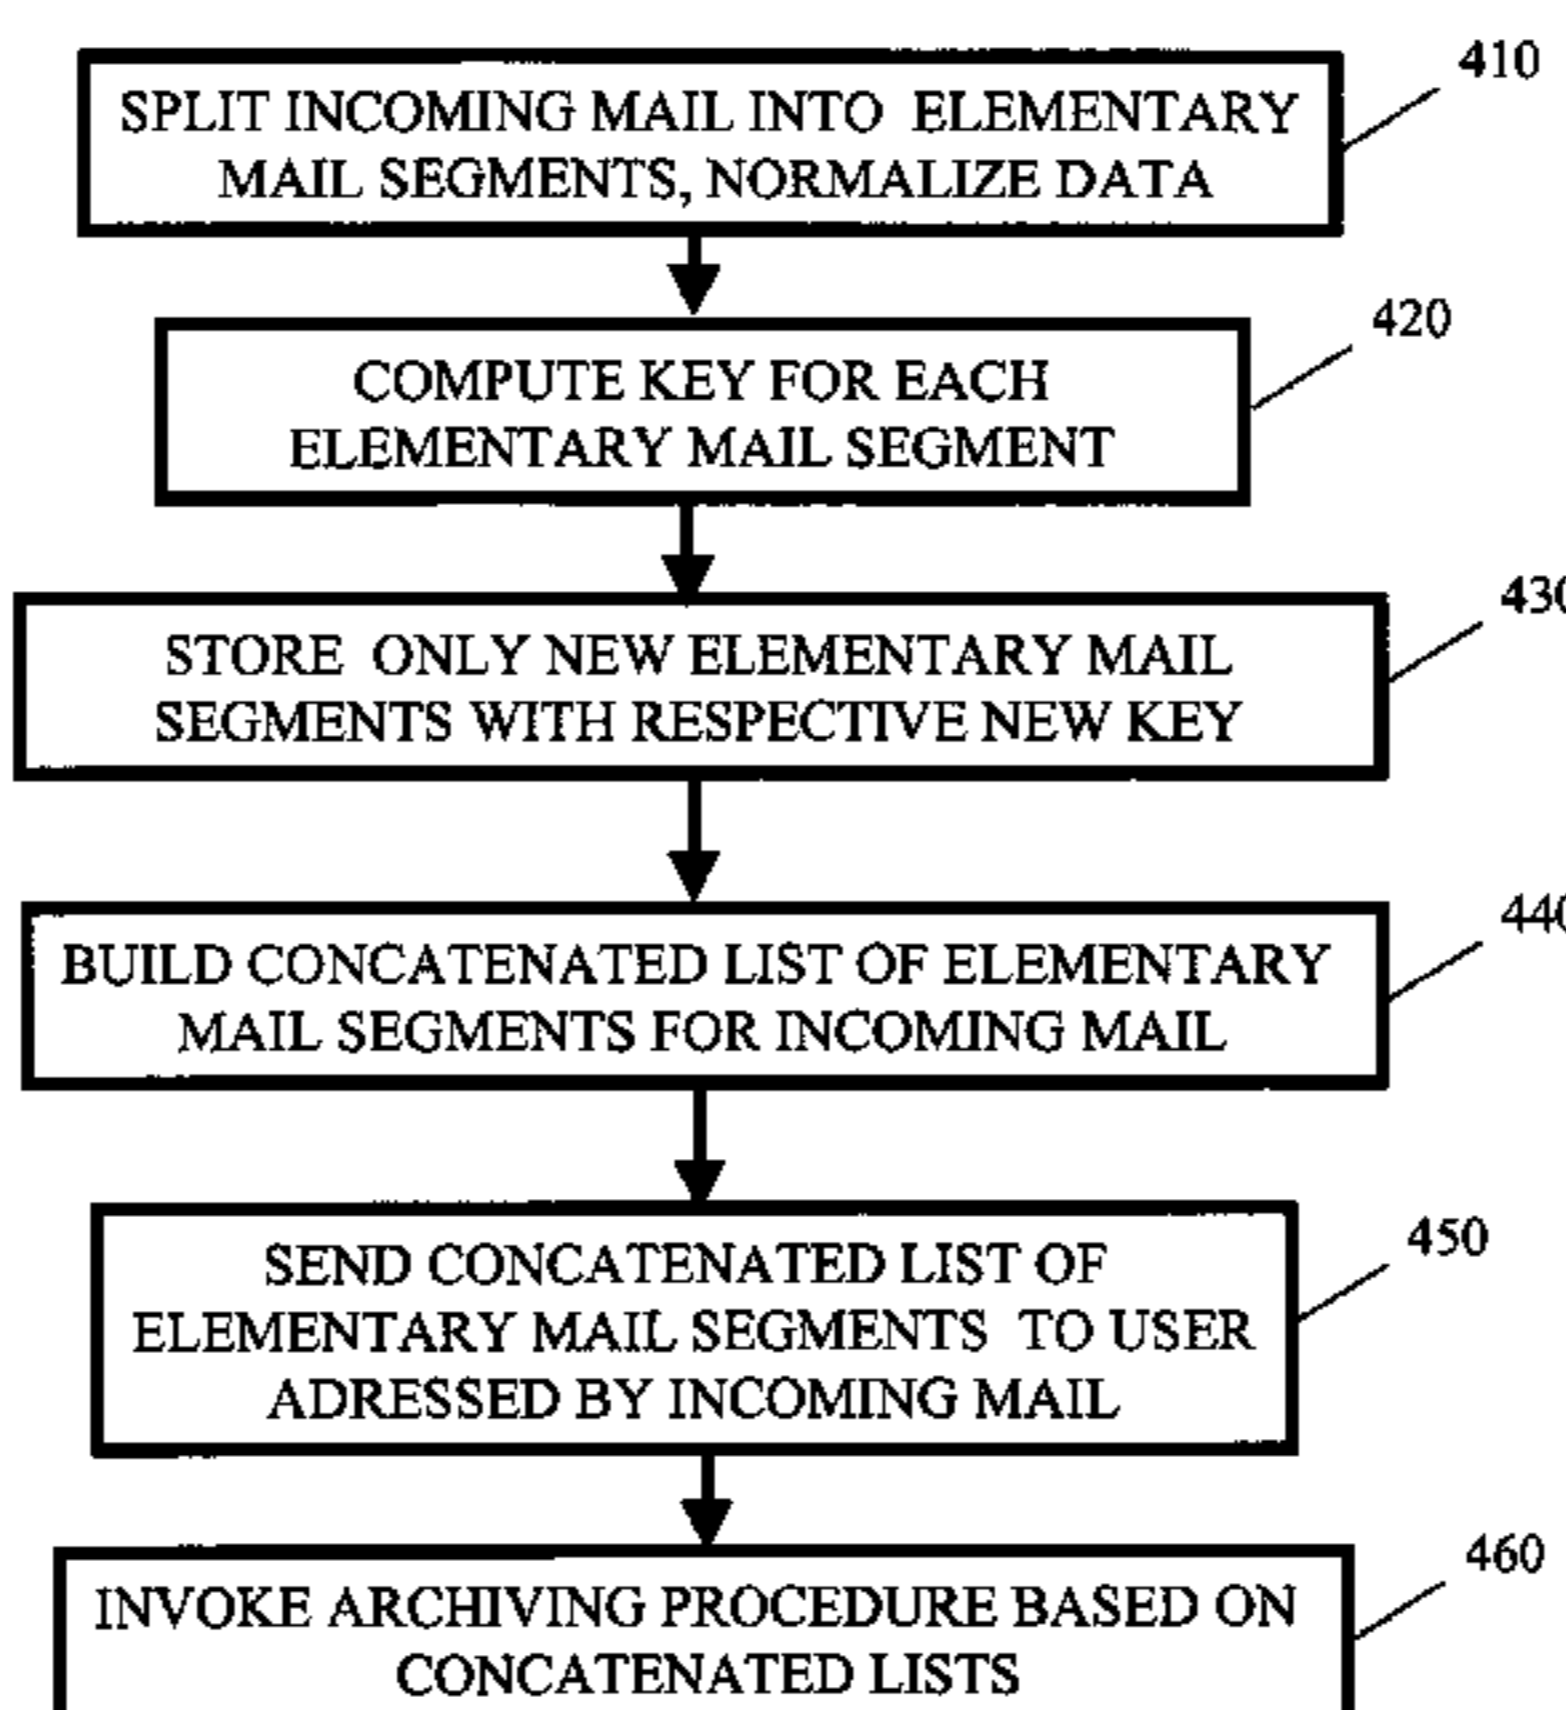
410
SPLIT INCOMING MAIL INTO ELEMENTARY MAIL SEGMENTS, NORMALIZE DATA

420
COMPUTE KEY FOR EACH ELEMENTARY MAIL SEGMENT

430
STORE ONLY NEW ELEMENTARY MAIL SEGMENTS WITH RESPECTIVE NEW KEY

440
BUILD CONCATENATED LIST OF ELEMENTARY MAIL SEGMENTS FOR INCOMING MAIL

450
SEND CONCATENATED LIST OF ELEMENTARY MAIL SEGMENTS TO USER ADRESSED BY INCOMING MAIL

460
INVOKE ARCHIVING PROCEDURE BASED ON CONCATENATED LISTS